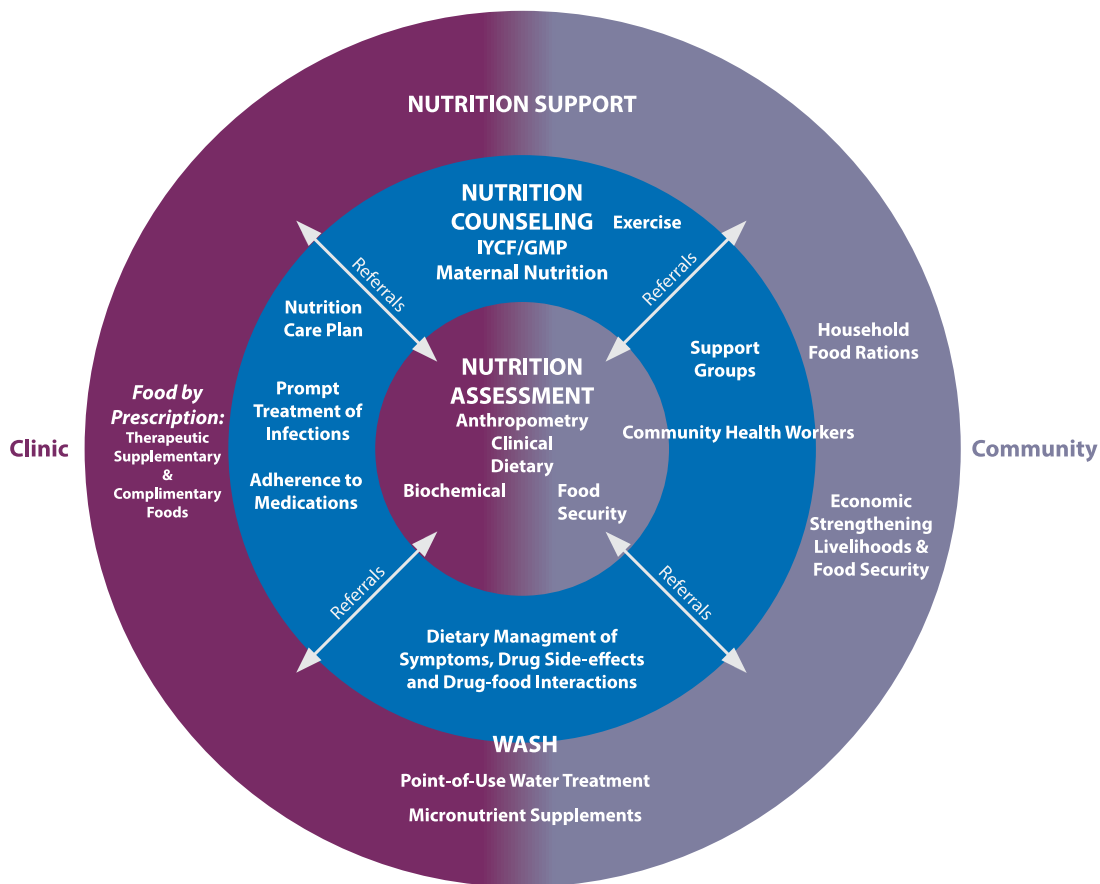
NUTRITION SUPPORT

NUTRITION COUNSELING
IYCF/GMP
Maternal Nutrition

Exercise

Referrals

Referrals

Nutrition Care Plan

Prompt Treatment of Infections

Adherence to Medications

NUTRITION ASSESSMENT
Anthropometry
Clinical
Dietary
Biochemical
Food Security

Support Groups

Community Health Workers

Household Food Rations

Food by Prescription:
Therapeutic
Supplementary
&
Complimentary
Foods

Clinic

Community

Economic Strengthening Livelihoods & Food Security

Referrals

Referrals

Dietary Managment of Symptoms, Drug Side-effects and Drug-food Interactions

WASH
Point-of-Use Water Treatment
Micronutrient Supplements